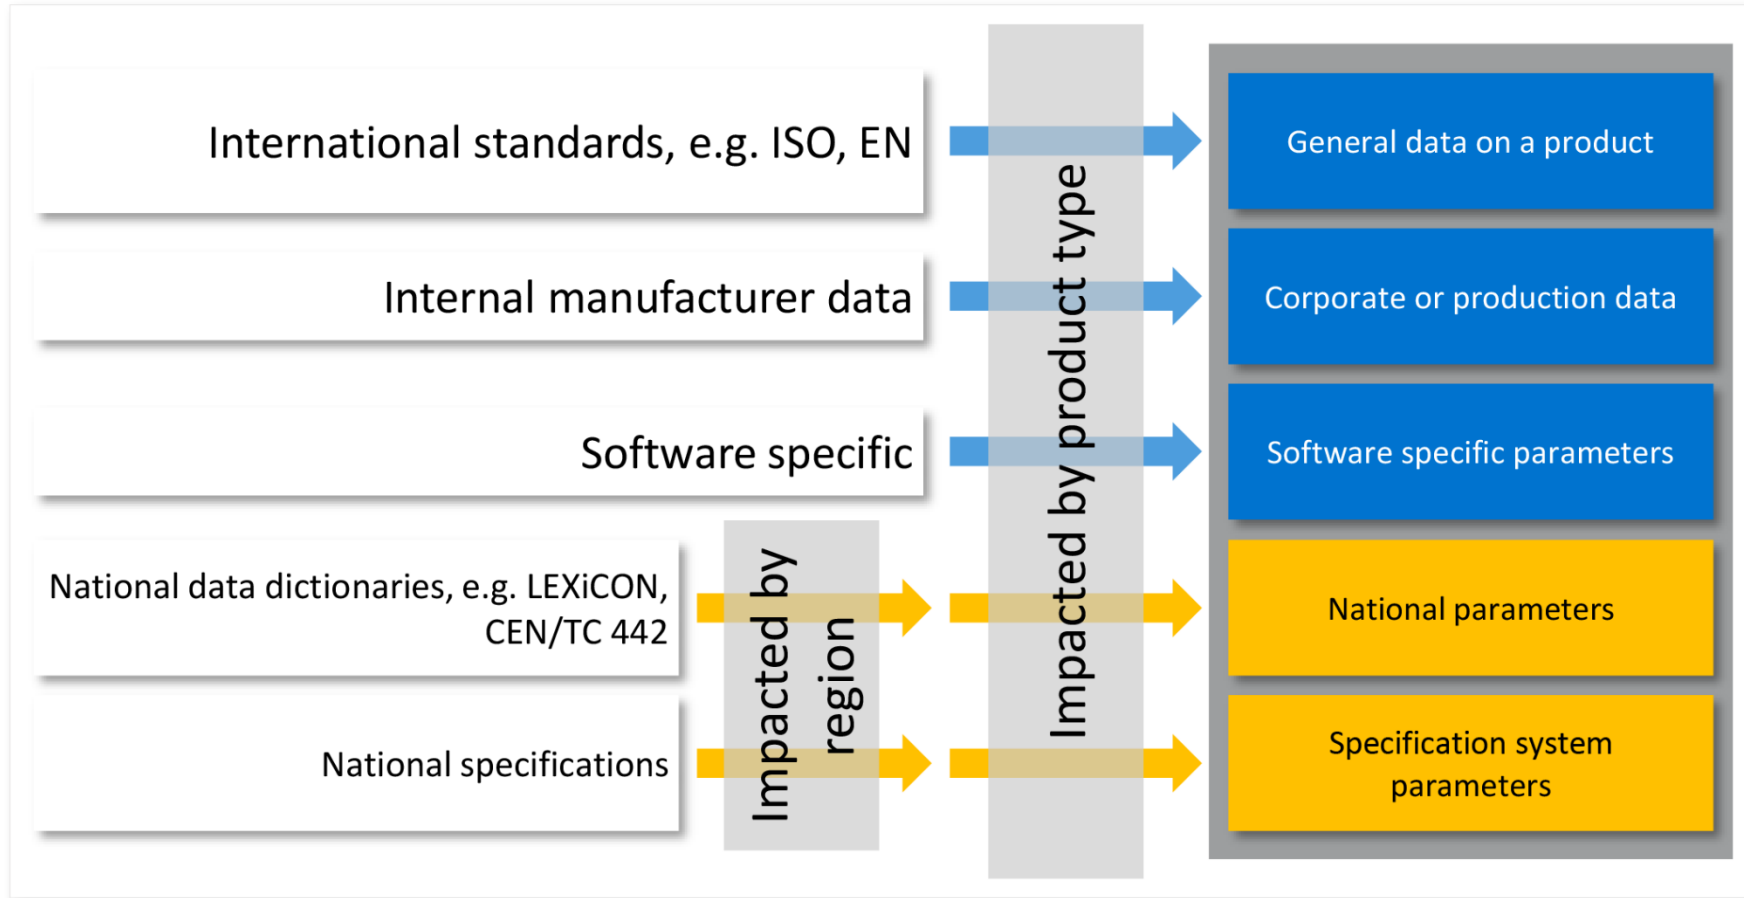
International standards, e.g. ISO, EN

Internal manufacturer data

Software specific

National data dictionaries, e.g. LEXiCON, CEN/TC 442

National specifications

Impacted by region

Impacted by product type

General data on a product

Corporate or production data

Software specific parameters

National parameters

Specification system parameters